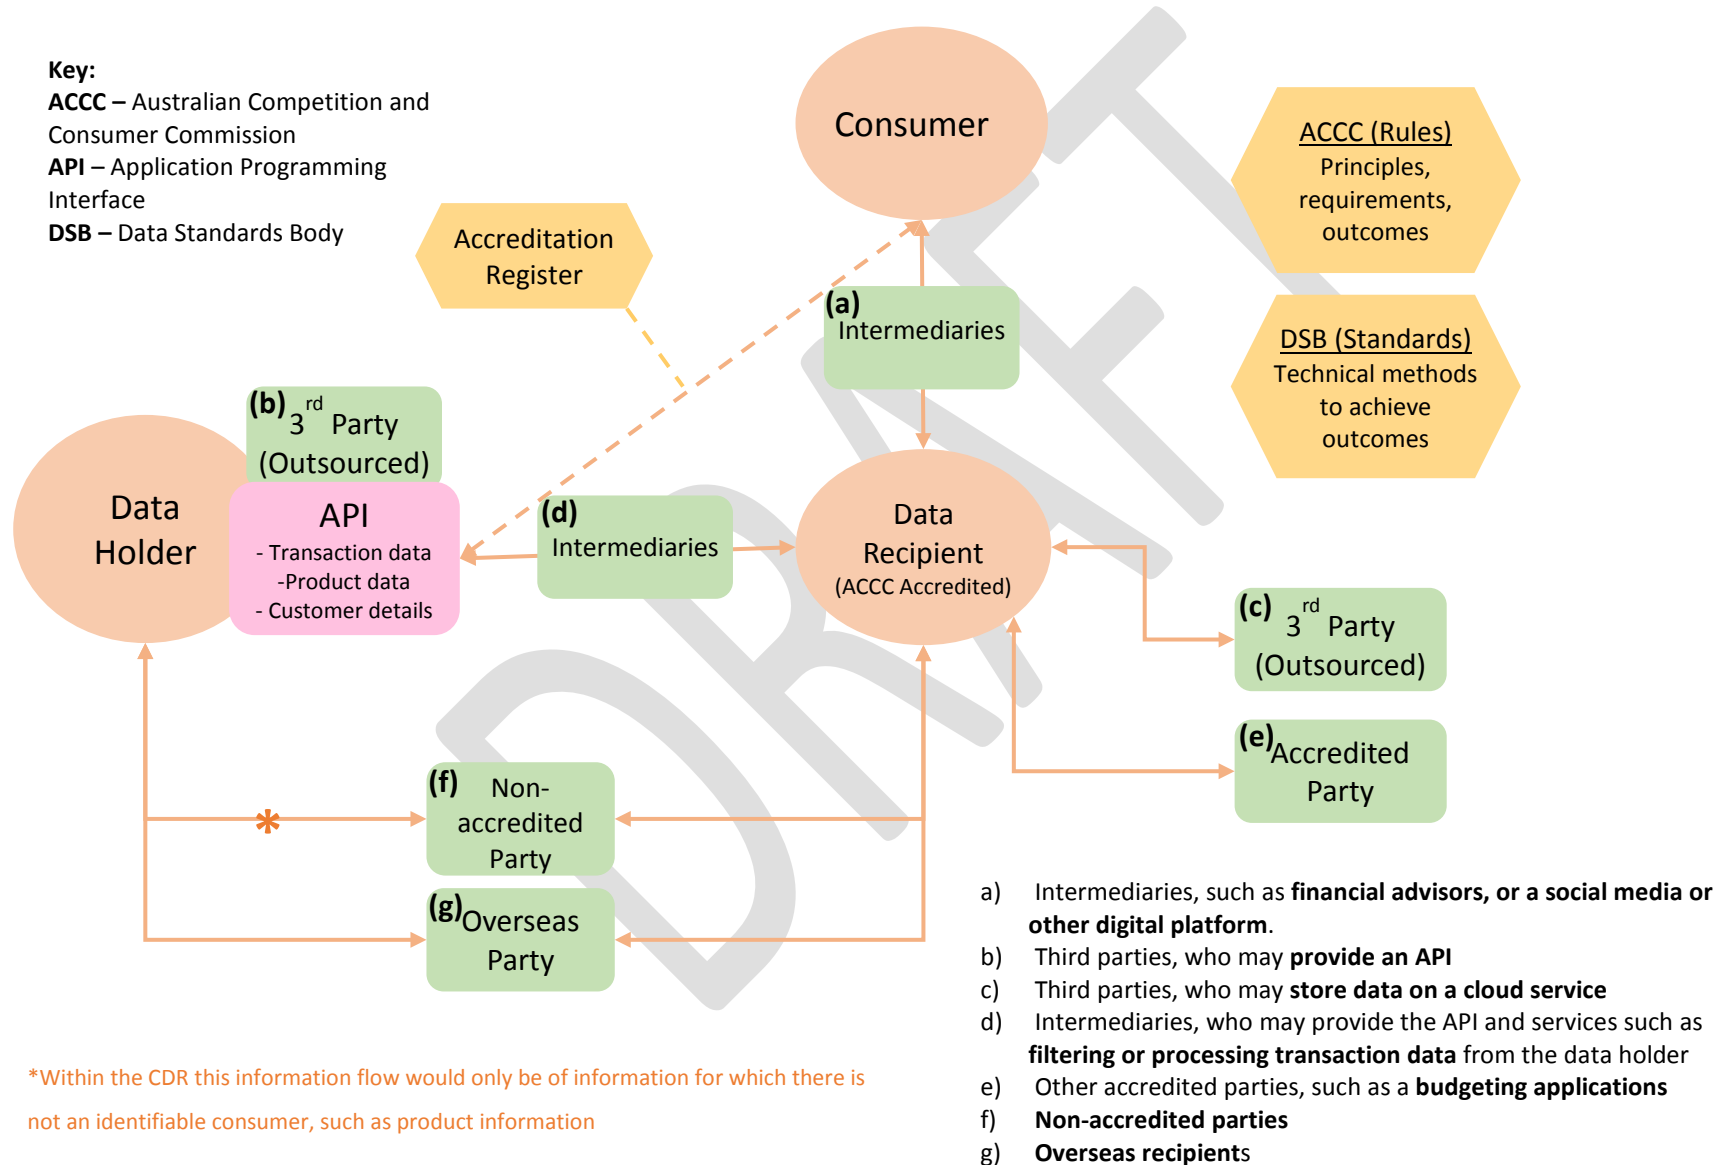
Key:
ACCC – Australian Competition and Consumer Commission
API – Application Programming Interface
DSB – Data Standards Body

Consumer

ACCC (Rules)
Principles, requirements, outcomes

DSB (Standards)
Technical methods to achieve outcomes

Accreditation Register

(a) Intermediaries

(b) $3^{rd}$ Party (Outsourced)

Data Holder

API
- Transaction data
-Product data
- Customer details

(d) Intermediaries

Data Recipient
(ACCC Accredited)

(c) $3^{rd}$ Party (Outsourced)

(e) Accredited Party

(f) Non-accredited Party

(g) Overseas Party

*

DRAFT

*Within the CDR this information flow would only be of information for which there is not an identifiable consumer, such as product information

a) Intermediaries, such as financial advisors, or a social media or other digital platform.
b) Third parties, who may provide an API
c) Third parties, who may store data on a cloud service
d) Intermediaries, who may provide the API and services such as filtering or processing transaction data from the data holder
e) Other accredited parties, such as a budgeting applications
f) Non-accredited parties
g) Overseas recipients